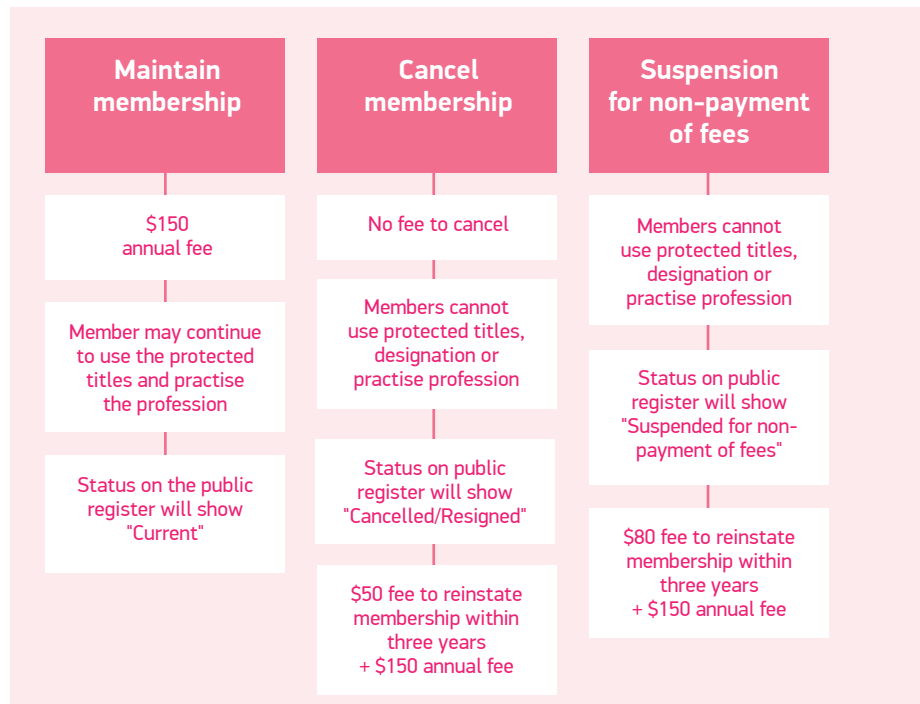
Maintain membership

$150 annual fee

Member may continue to use the protected titles and practise the profession

Status on the public register will show "Current"

Cancel membership

No fee to cancel

Members cannot use protected titles, designation or practise profession

Status on public register will show "Cancelled/Resigned"

$50 fee to reinstate membership within three years + $150 annual fee

Suspension for non-payment of fees

Members cannot use protected titles, designation or practise profession

Status on public register will show "Suspended for non-payment of fees"

$80 fee to reinstate membership within three years + $150 annual fee